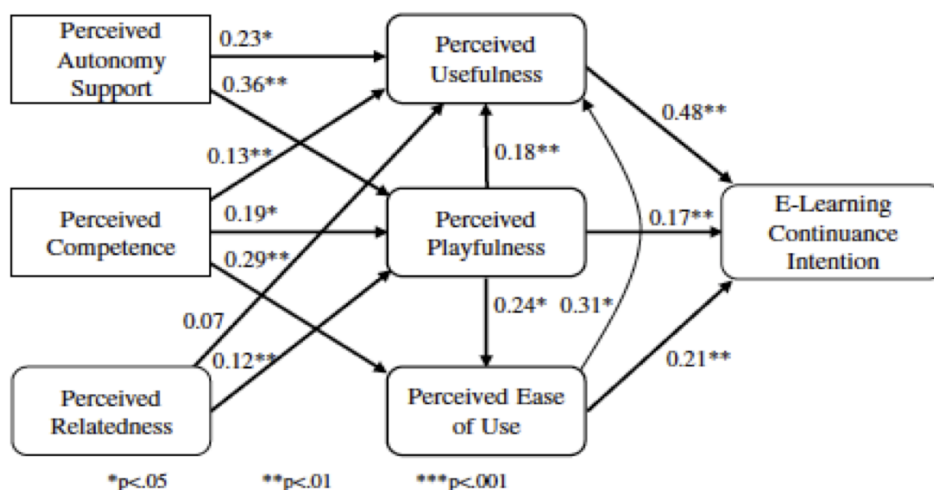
Perceived Autonomy Support

0.23*

0.36**

Perceived Usefulness

0.48**

0.13**

0.18**

Perceived Competence

0.19*

Perceived Playfulness

0.17**

E-Learning Continuance Intention

0.29**

0.07

0.24*

0.31*

0.12**

0.21**

Perceived Relatedness

Perceived Ease of Use

*p<.05 **p<.01 ***p<.001